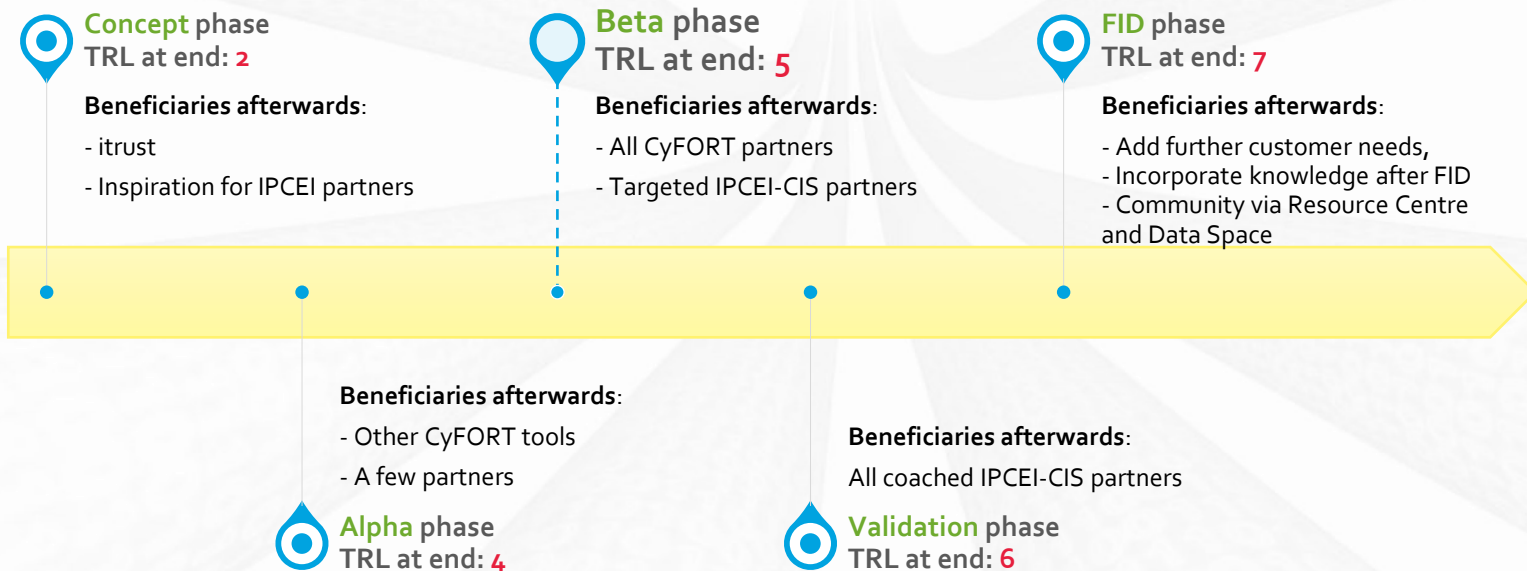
Concept phase
TRL at end: 2

Beneficiaries afterwards:
- itrust
- Inspiration for IPCEI partners

Beta phase
TRL at end: 5

Beneficiaries afterwards:
- All CyFORT partners
- Targeted IPCEI-CIS partners

FID phase
TRL at end: 7

Beneficiaries afterwards:
- Add further customer needs,
- Incorporate knowledge after FID
- Community via Resource Centre and Data Space

Beneficiaries afterwards:
- Other CyFORT tools
- A few partners

Alpha phase
TRL at end: 4

Beneficiaries afterwards:
All coached IPCEI-CIS partners

Validation phase
TRL at end: 6